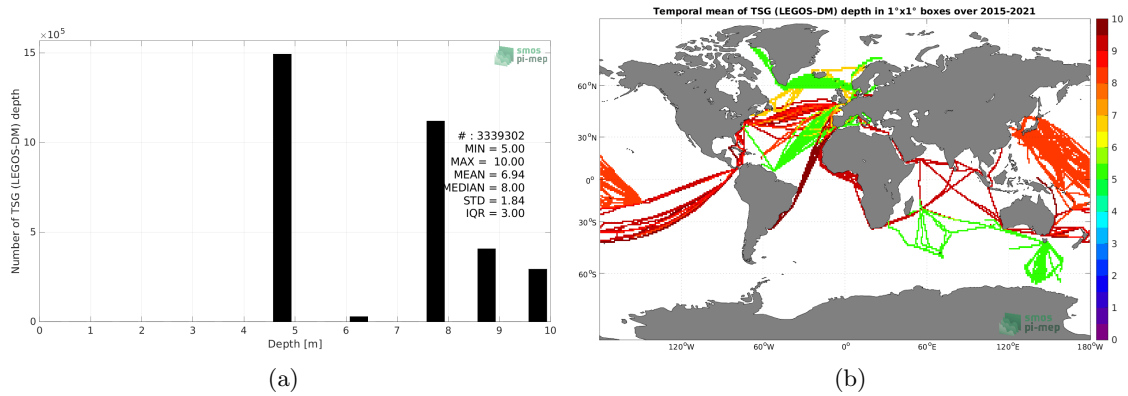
$\times10^5$

smos
pi-mep

15

10

5

0

Number of TSG (LEGOS-DM) depth

# : 3339302
MIN = 5.00
MAX = 10.00
MEAN = 6.94
MEDIAN = 8.00
STD = 1.84
IQR = 3.00

0 1 2 3 4 5 6 7 8 9 10

Depth [m]

(a)

Temporal mean of TSG (LEGOS-DM) depth in 1°x1° boxes over 2015-2021

60°N

30°N

0°

30°S

60°S

120°W 60°W 0° 60°E 120°E 180°W

smos
pi-mep

10
9
8
7
6
5
4
3
2
1
0

(b)